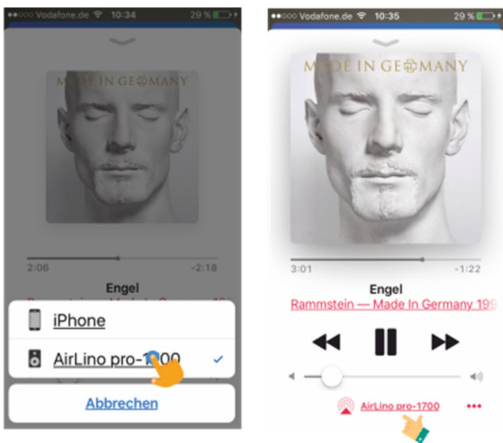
Vodafone.de 10:34 29 %

MADE IN GERMANY

2:06 -2:18

Engel

Rammstein — Made In Germany 19

iPhone

AirLino pro-1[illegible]00

Abbrechen

Vodafone.de 10:35 29 %

MADE IN GERMANY

3:01 -1:22

Engel

Rammstein — Made In Germany 199

AirLino pro-1700